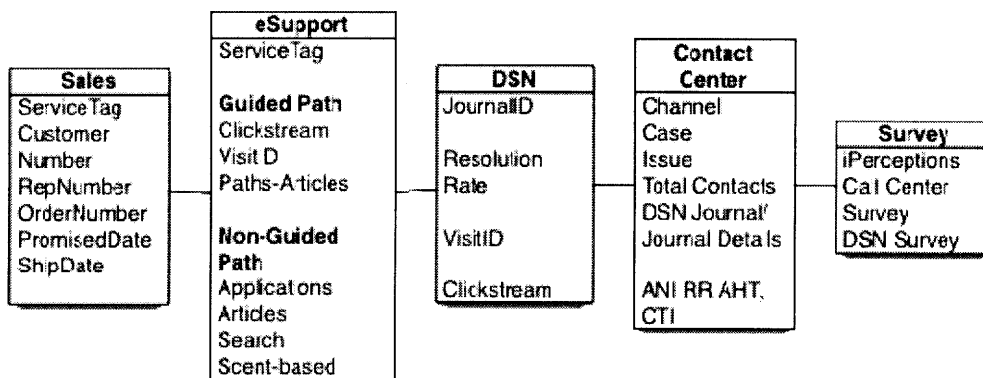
Sales
ServiceTag
Customer
Number
RepNumber
OrderNumber
PromisedDate
ShipDate

eSupport
ServiceTag

Guided Path
Clickstream
Visit D
Paths-Articles

Non-Guided Path
Applicat ons
Articles
Search
Scent-based

DSN
JournalID

Resolution
Rate

VisitID

Clickstream

Contact Center
Channel
Case
Issue
Total Contacts
DSN Journal'
Journal Deta ls

ANI RR AHT,
CTI

Survey
iPerceptions
Ca l Center
Survey
DSN Survey